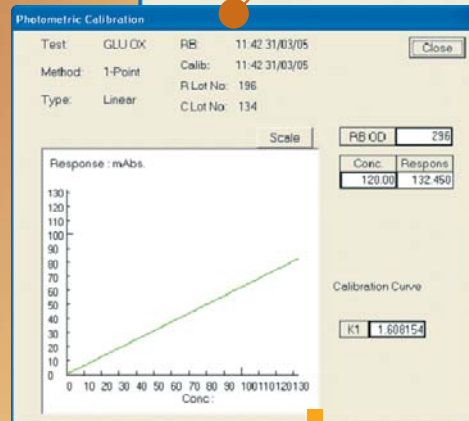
Photometric Calibration

Test GLU OX
Method: 1-Point
Type: Linear

RB: 11:42 31/03/05
Calib: 11:42 31/03/05
R Lot No: 196
C Lot No: 134

Close

Scale

RB OD 296

| Conc. | Respons |
|---|---|
| 120.00 | 132.450 |

Response : mAbs.

130
120
110
100
90
80
70
60
50
40
30
20
10
0

0 10 20 30 40 50 60 70 80 90 100 110 120 130
Conc :

Calibration Curve

K1 1.608154